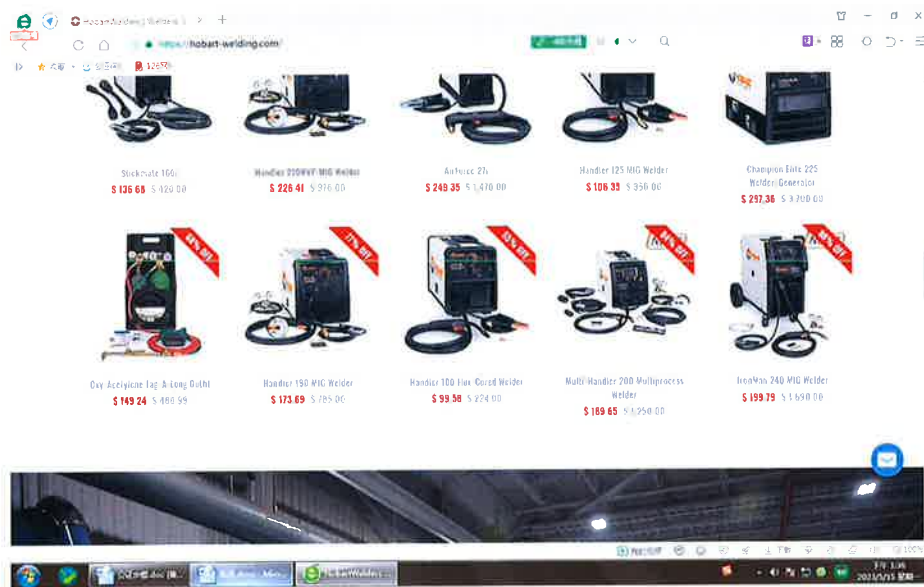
Hobart Welding Welders

https://hobart-welding.com/

Stickmate 160i
$ 136.68 $ 420.00

Handler 210MVP MIG Welder
$ 226.41 $ 976.00

Airforce 27i
$ 249.35 $ 1,470.00

Handler 125 MIG Welder
$ 106.39 $ 356.00

Champion Elite 225 Welder/Generator
$ 297.36 $ 3,700.00

48% OFF

Oxy-Acetylene Tag-A-Long Outfit
$ 149.24 $ 480.59

77% OFF

Handler 190 MIG Welder
$ 173.69 $ 785.00

63% OFF

Handler 100 Flux-Cored Welder
$ 99.58 $ 274.00

86% OFF

Multi-Handler 200 Multiprocess Welder
$ 169.65 $ 1,250.00

88% OFF

IronMan 240 MIG Welder
$ 199.79 $ 1,690.00

2023/5/15